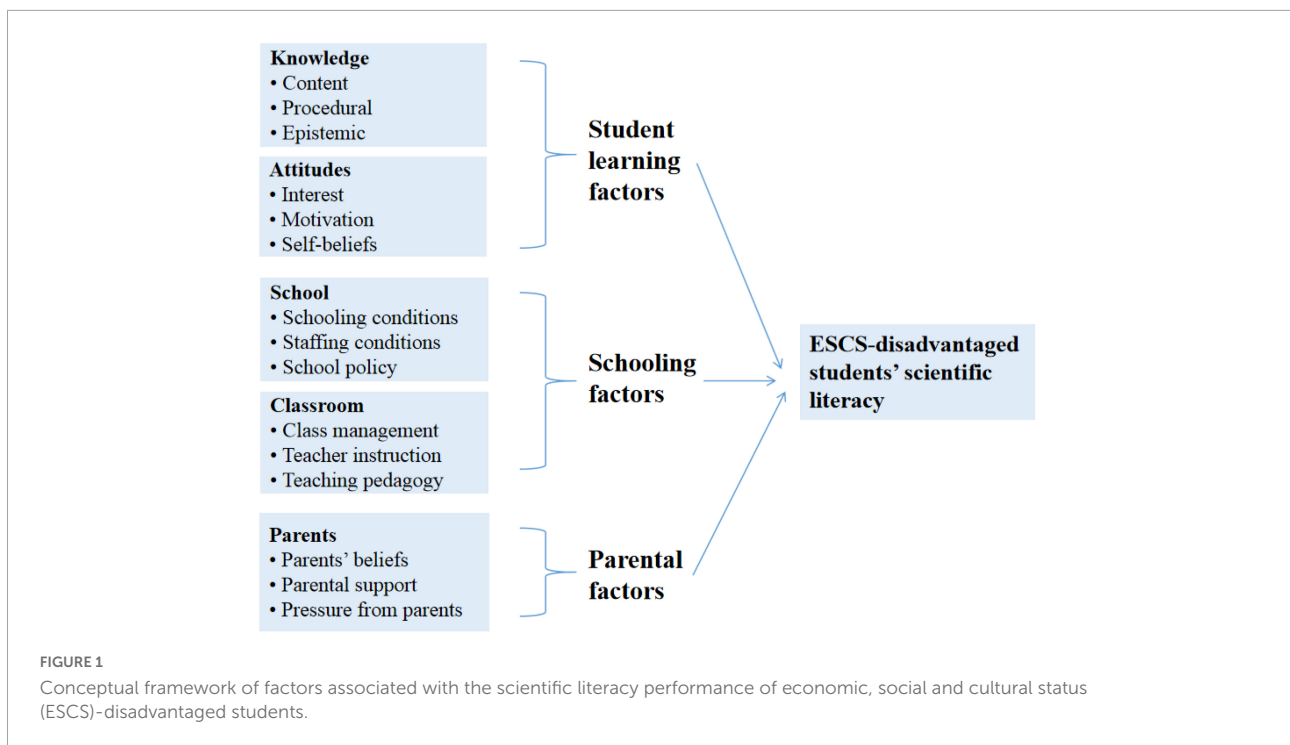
Knowledge
• Content
• Procedural
• Epistemic

Attitudes
• Interest
• Motivation
• Self-beliefs

Student learning factors

School
• Schooling conditions
• Staffing conditions
• School policy

Classroom
• Class management
• Teacher instruction
• Teaching pedagogy

Schooling factors

Parents
• Parents' beliefs
• Parental support
• Pressure from parents

Parental factors

ESCS-disadvantaged students' scientific literacy

FIGURE 1
Conceptual framework of factors associated with the scientific literacy performance of economic, social and cultural status (ESCS)-disadvantaged students.